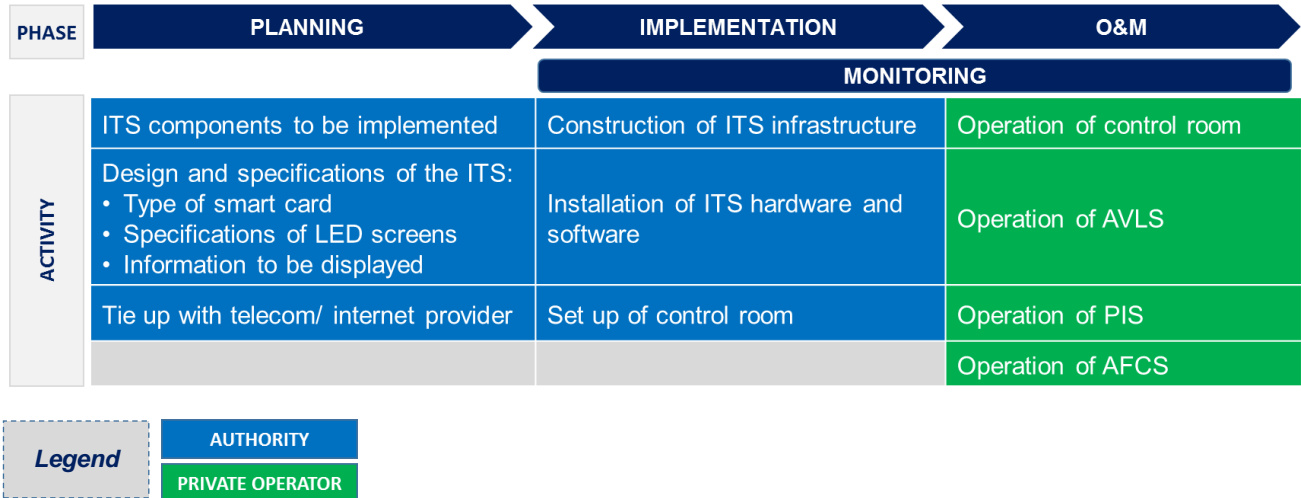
PHASE

PLANNING

IMPLEMENTATION

O&M

MONITORING

ACTIVITY

| ITS components to be implemented | Construction of ITS infrastructure | Operation of control room |
|---|---|---|
| Design and specifications of the ITS: • Type of smart card • Specifications of LED screens • Information to be displayed | Installation of ITS hardware and software | Operation of AVLS |
| Tie up with telecom/ internet provider | Set up of control room | Operation of PIS |
| | | Operation of AFCS |

Legend

AUTHORITY

PRIVATE OPERATOR